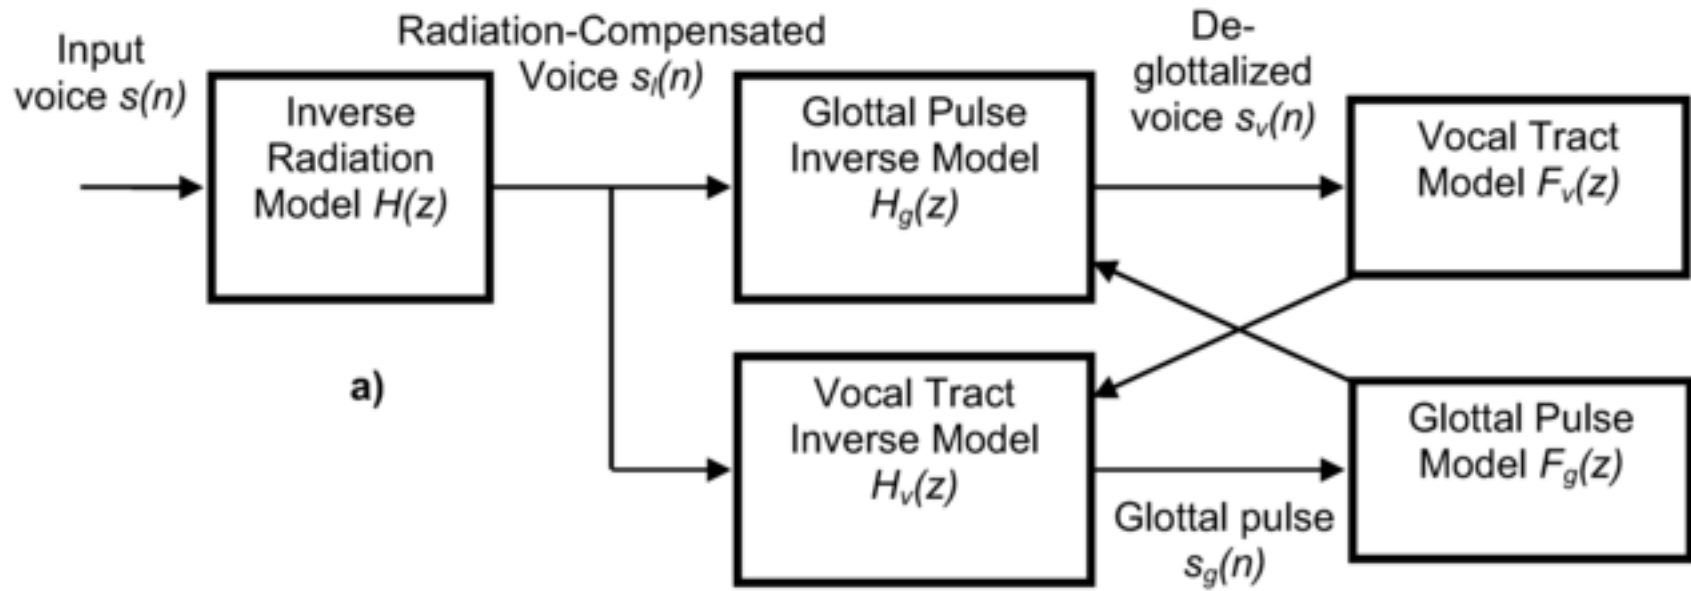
Input voice $s(n)$

Inverse Radiation Model $H(z)$

Radiation-Compensated Voice $s_l(n)$

Glottal Pulse Inverse Model $H_g(z)$

De-glottalized voice $s_v(n)$

Vocal Tract Model $F_v(z)$

a)

Vocal Tract Inverse Model $H_v(z)$

Glottal pulse $s_g(n)$

Glottal Pulse Model $F_g(z)$